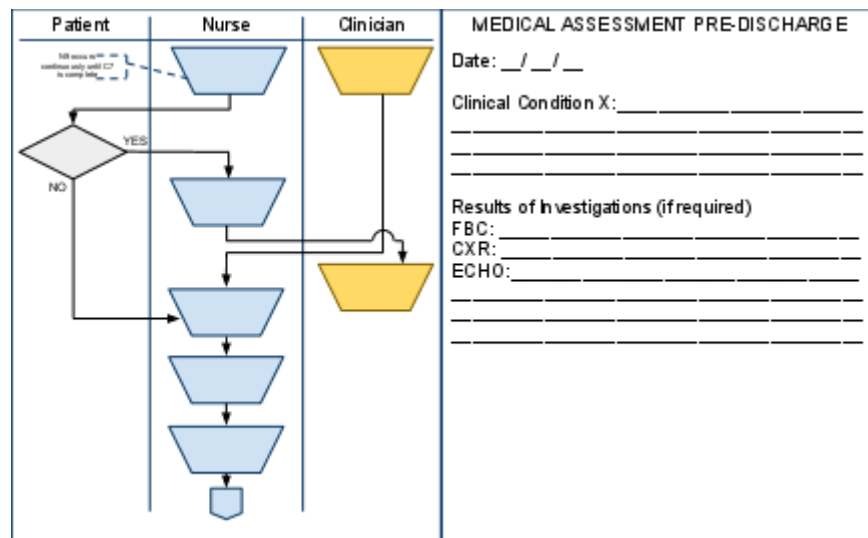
| Patient | Nurse | Clinician |
|---|---|---|

NB ecce w continue only until C? is complete

YES

NO

MEDICAL ASSESSMENT PRE-DISCHARGE

Date: __/__/__

Clinical Condition X:____________________

Results of Investigations (if required)
FBC:____________________
CXR:____________________
ECHO:____________________